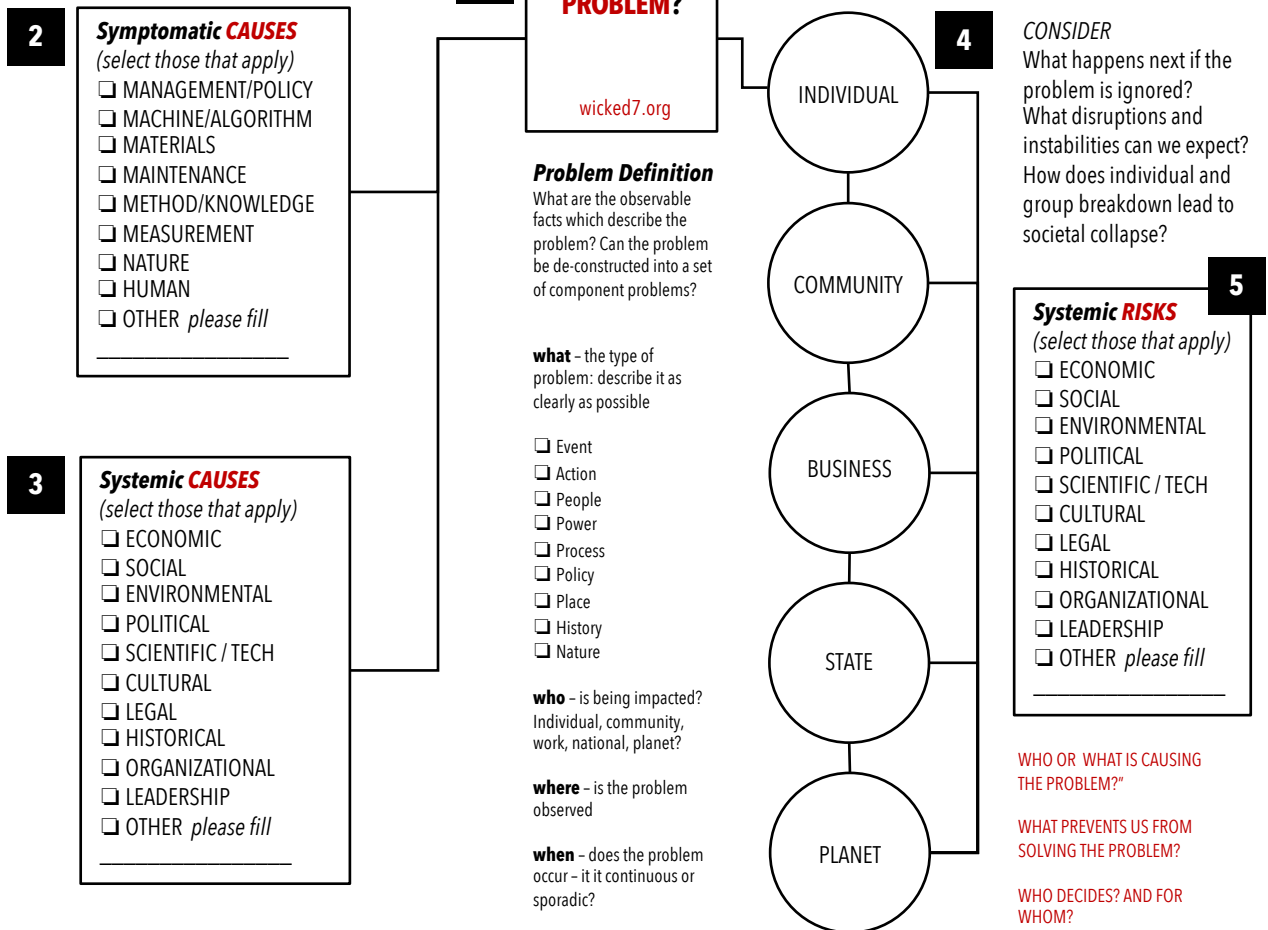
2

**Symptomatic CAUSES**
(select those that apply)
❑ MANAGEMENT/POLICY
❑ MACHINE/ALGORITHM
❑ MATERIALS
❑ MAINTENANCE
❑ METHOD/KNOWLEDGE
❑ MEASUREMENT
❑ NATURE
❑ HUMAN
❑ OTHER *please fill*
_______________

3

**Systemic CAUSES**
(select those that apply)
❑ ECONOMIC
❑ SOCIAL
❑ ENVIRONMENTAL
❑ POLITICAL
❑ SCIENTIFIC / TECH
❑ CULTURAL
❑ LEGAL
❑ HISTORICAL
❑ ORGANIZATIONAL
❑ LEADERSHIP
❑ OTHER *please fill*
_______________

PROBLEM?

wicked7.org

**Problem Definition**
What are the observable facts which describe the problem? Can the problem be de-constructed into a set of component problems?

**what** – the type of problem: describe it as clearly as possible

❑ Event
❑ Action
❑ People
❑ Power
❑ Process
❑ Policy
❑ Place
❑ History
❑ Nature

**who** – is being impacted? Individual, community, work, national, planet?

**where** – is the problem observed

**when** – does the problem occur – it it continuous or sporadic?

INDIVIDUAL

COMMUNITY

BUSINESS

STATE

PLANET

4

CONSIDER
What happens next if the problem is ignored? What disruptions and instabilities can we expect? How does individual and group breakdown lead to societal collapse?

5

**Systemic RISKS**
(select those that apply)
❑ ECONOMIC
❑ SOCIAL
❑ ENVIRONMENTAL
❑ POLITICAL
❑ SCIENTIFIC / TECH
❑ CULTURAL
❑ LEGAL
❑ HISTORICAL
❑ ORGANIZATIONAL
❑ LEADERSHIP
❑ OTHER *please fill*
_______________

WHO OR WHAT IS CAUSING THE PROBLEM?"

WHAT PREVENTS US FROM SOLVING THE PROBLEM?

WHO DECIDES? AND FOR WHOM?